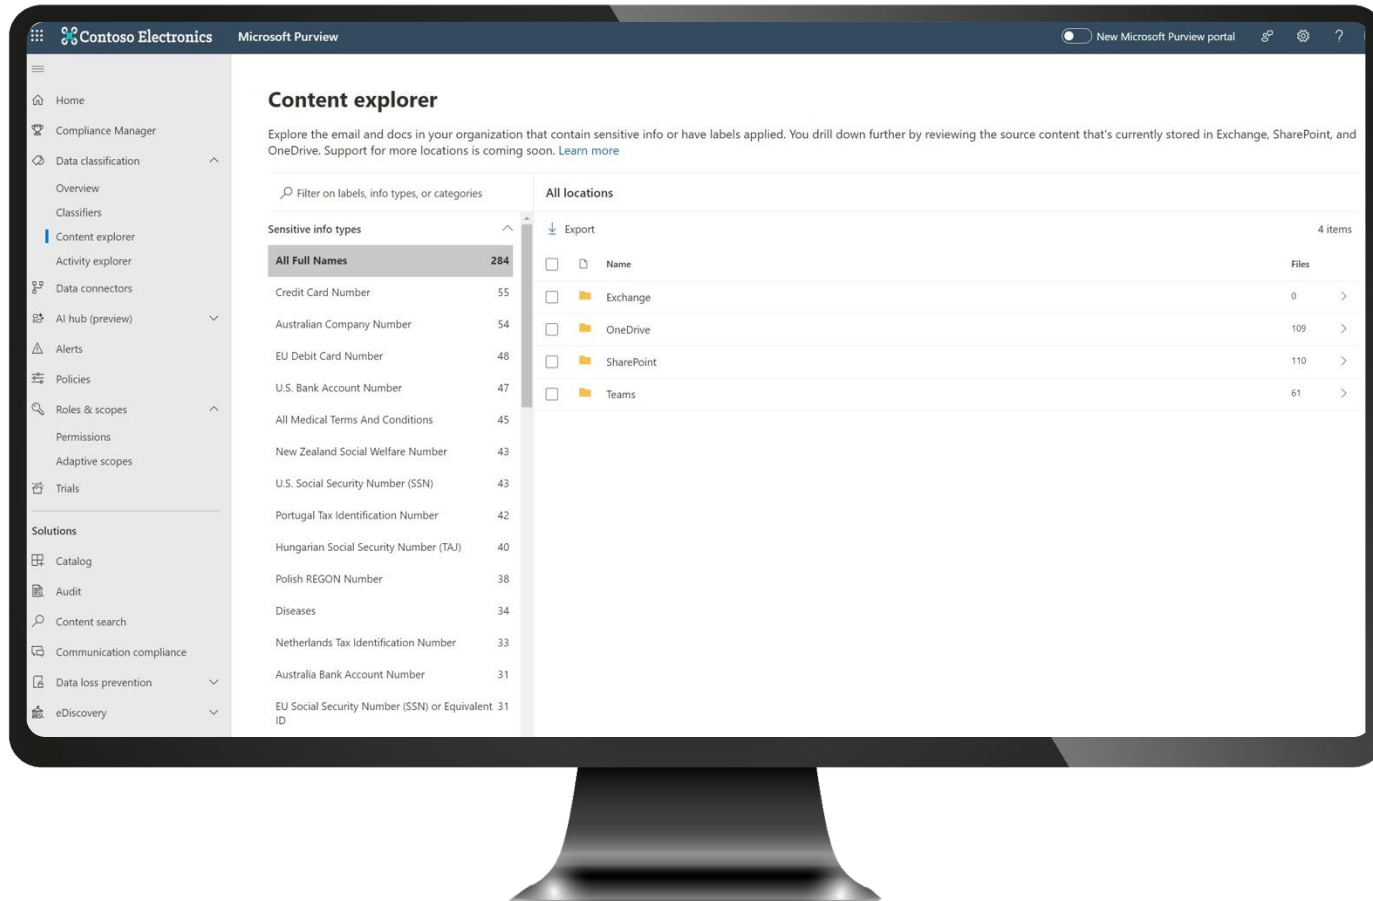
Contoso Electronics Microsoft Purview

New Microsoft Purview portal

Home
Compliance Manager
Data classification
Overview
Classifiers
Content explorer
Activity explorer
Data connectors
AI hub (preview)
Alerts
Policies
Roles & scopes
Permissions
Adaptive scopes
Trials
Solutions
Catalog
Audit
Content search
Communication compliance
Data loss prevention
eDiscovery

Content explorer

Explore the email and docs in your organization that contain sensitive info or have labels applied. You drill down further by reviewing the source content that's currently stored in Exchange, SharePoint, and OneDrive. Support for more locations is coming soon. Learn more

Filter on labels, info types, or categories

Sensitive info types

| | |
|---|---|
| All Full Names | 284 |
| Credit Card Number | 55 |
| Australian Company Number | 54 |
| EU Debit Card Number | 48 |
| U.S. Bank Account Number | 47 |
| All Medical Terms And Conditions | 45 |
| New Zealand Social Welfare Number | 43 |
| U.S. Social Security Number (SSN) | 43 |
| Portugal Tax Identification Number | 42 |
| Hungarian Social Security Number (TAJ) | 40 |
| Polish REGON Number | 38 |
| Diseases | 34 |
| Netherlands Tax Identification Number | 33 |
| Australia Bank Account Number | 31 |
| EU Social Security Number (SSN) or Equivalent ID | 31 |

All locations

Export 4 items

| Name | Files |
|---|---|
| Exchange | 0 |
| OneDrive | 109 |
| SharePoint | 110 |
| Teams | 61 |